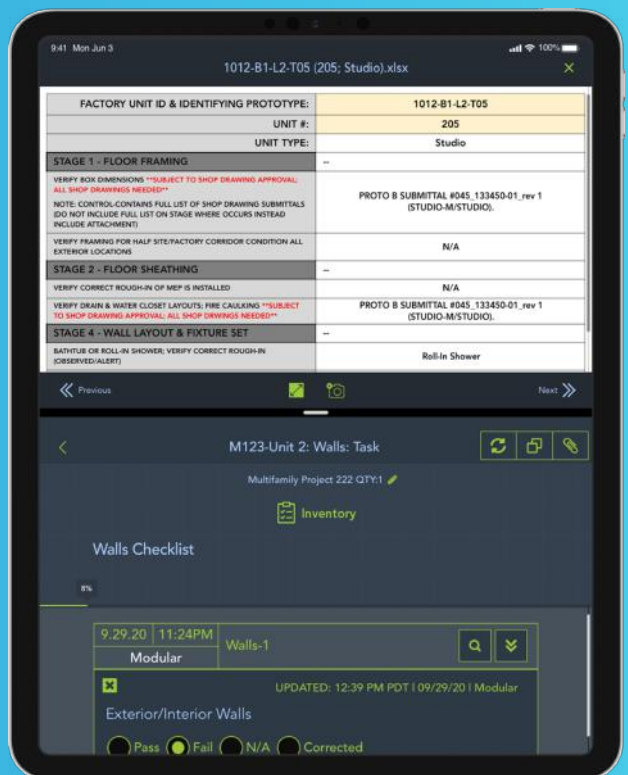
9:41 Mon Jun 3

100%

1012-B1-L2-T05 (205; Studio).xlsx

| FACTORY UNIT ID & IDENTIFYING PROTOTYPE: | 1012-B1-L2-T05 |
|---|---|
| UNIT #: | 205 |
| UNIT TYPE: | Studio |
| STAGE 1 - FLOOR FRAMING | -- |
| VERIFY BOX DIMENSIONS **SUBJECT TO SHOP DRAWING APPROVAL; ALL SHOP DRAWINGS NEEDED** NOTE: CONTROL-CONTAINS FULL LIST OF SHOP DRAWING SUBMITTALS (DO NOT INCLUDE FULL LIST ON STAGE WHERE OCCURS INSTEAD INCLUDE ATTACHMENT) | PROTO B SUBMITTAL #045_133450-01_rev 1 (STUDIO-M/STUDIO). |
| VERIFY FRAMING FOR HALF SITE/FACTORY CORRIDOR CONDITION ALL EXTERIOR LOCATIONS | N/A |
| STAGE 2 - FLOOR SHEATHING | -- |
| VERIFY CORRECT ROUGH-IN OF MEP IS INSTALLED | N/A |
| VERIFY DRAIN & WATER CLOSET LAYOUTS; FIRE CAULKING **SUBJECT TO SHOP DRAWING APPROVAL; ALL SHOP DRWINGS NEEDED** | PROTO B SUBMITTAL #045_133450-01_rev 1 (STUDIO-M/STUDIO). |
| STAGE 4 - WALL LAYOUT & FIXTURE SET | -- |
| BATHTUB OR ROLL-IN SHOWER; VERIFY CORRECT ROUGH-IN (OBSERVED/ALERT) | Roll-In Shower |

Previous

Next

M123-Unit 2: Walls: Task

Multifamily Project 222 QTY:1

Inventory

Walls Checklist

8%

9.29.20 11:24PM

Modular

Walls-1

UPDATED: 12:39 PM PDT | 09/29/20 | Modular

Exterior/Interior Walls

Pass Fail N/A Corrected